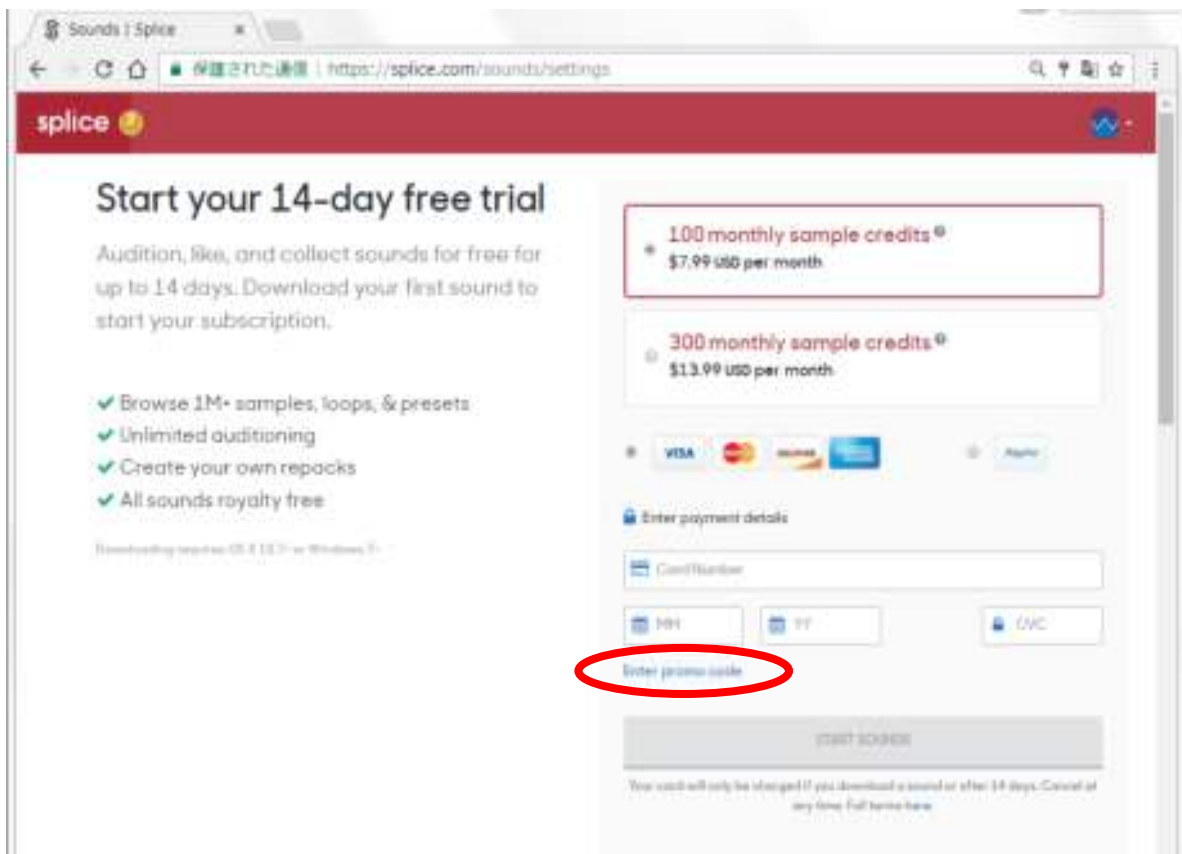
Sounds | Splice

保護された通信 | https://splice.com/sounds/settings

splice

Start your 14-day free trial

Audition, like, and collect sounds for free for up to 14 days. Download your first sound to start your subscription.

✔ Browse 1M+ samples, loops, & presets
✔ Unlimited auditioning
✔ Create your own repacks
✔ All sounds royalty free

Downloading requires OS X 10.7+ or Windows 7+

100 monthly sample credits
$7.99 USD per month

300 monthly sample credits
$13.99 USD per month

VISA

PayPal

Enter payment details

Card Number

MM

YY

CVC

Enter promo code

START SOUNDS

Your card will only be charged if you download a sound or after 14 days. Cancel at any time. Full terms here